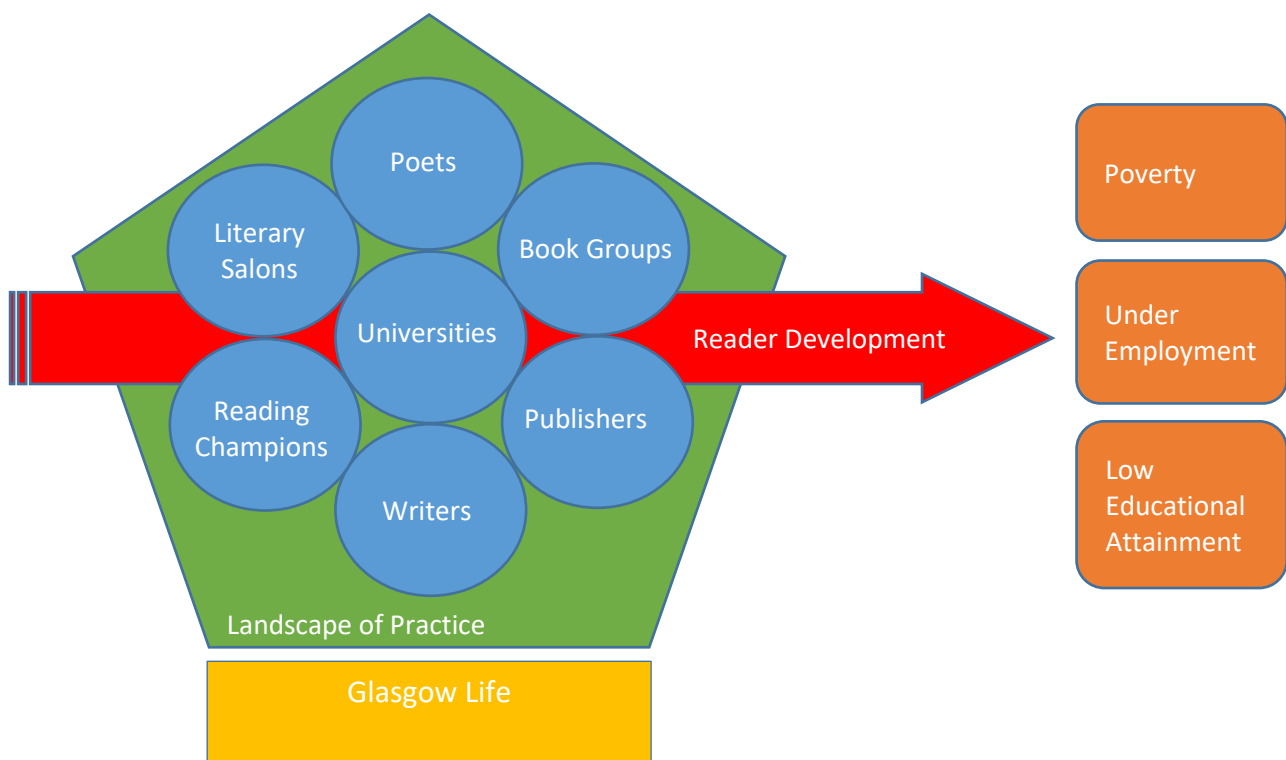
Poets

Literary Salons

Book Groups

Universities

Reading Champions

Publishers

Writers

Reader Development

Landscape of Practice

Glasgow Life

Poverty

Under Employment

Low Educational Attainment